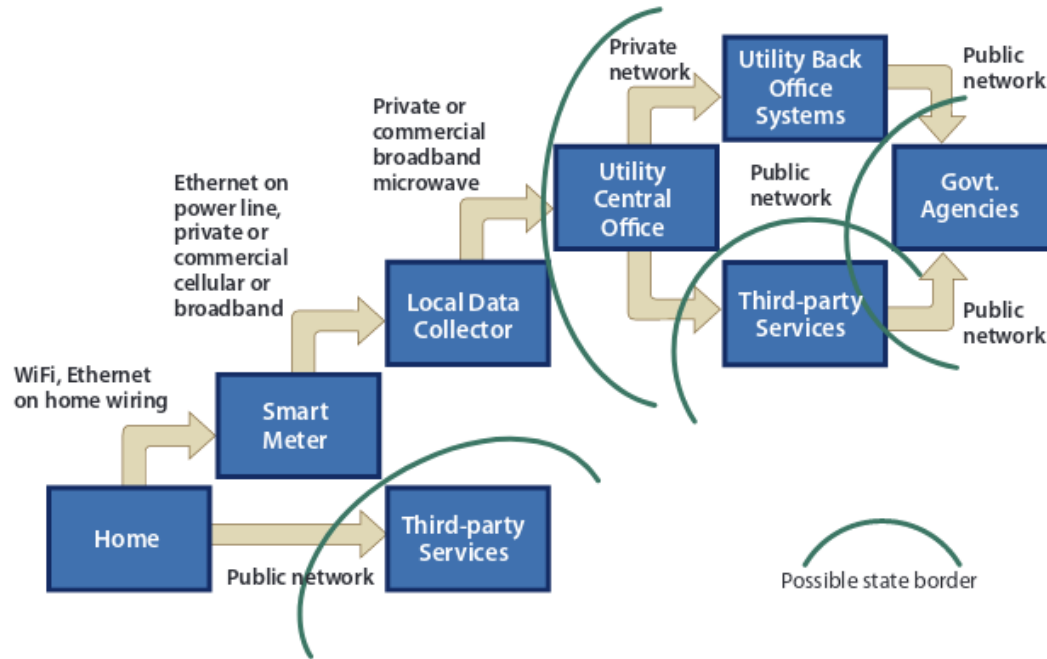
Private network

Utility Back Office Systems

Public network

Private or commercial broadband microwave

Utility Central Office

Public network

Govt. Agencies

Ethernet on power line, private or commercial cellular or broadband

Local Data Collector

Third-party Services

Public network

WiFi, Ethernet on home wiring

Smart Meter

Home

Third-party Services

Public network

Possible state border